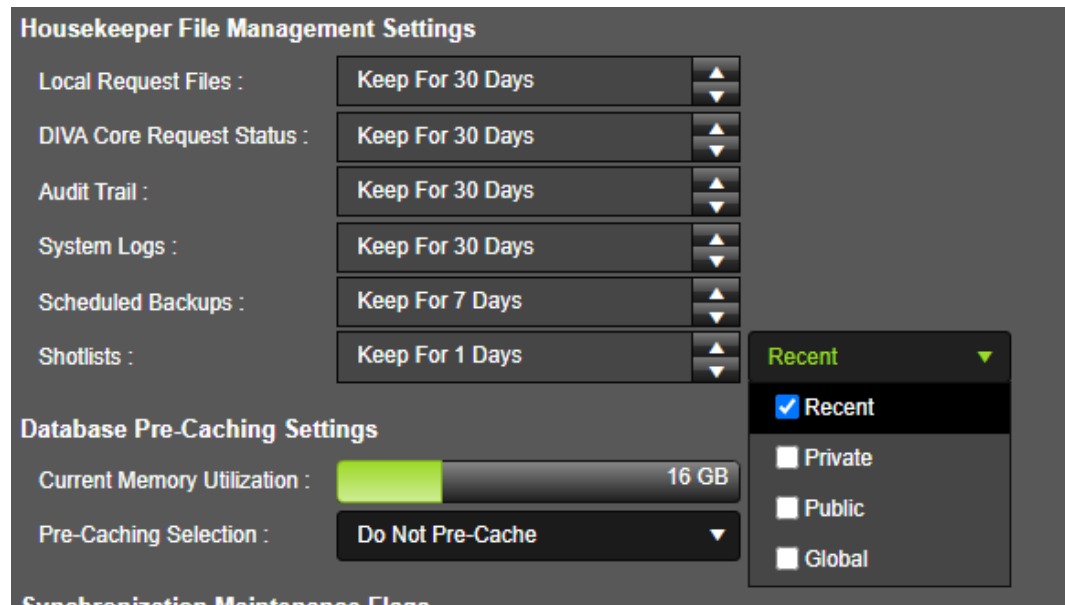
Housekeeper File Management Settings

Local Request Files : Keep For 30 Days

DIVA Core Request Status : Keep For 30 Days

Audit Trail : Keep For 30 Days

System Logs : Keep For 30 Days

Scheduled Backups : Keep For 7 Days

Shotlists : Keep For 1 Days

Recent

Recent

Private

Public

Global

Database Pre-Caching Settings

Current Memory Utilization : 16 GB

Pre-Caching Selection : Do Not Pre-Cache

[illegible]